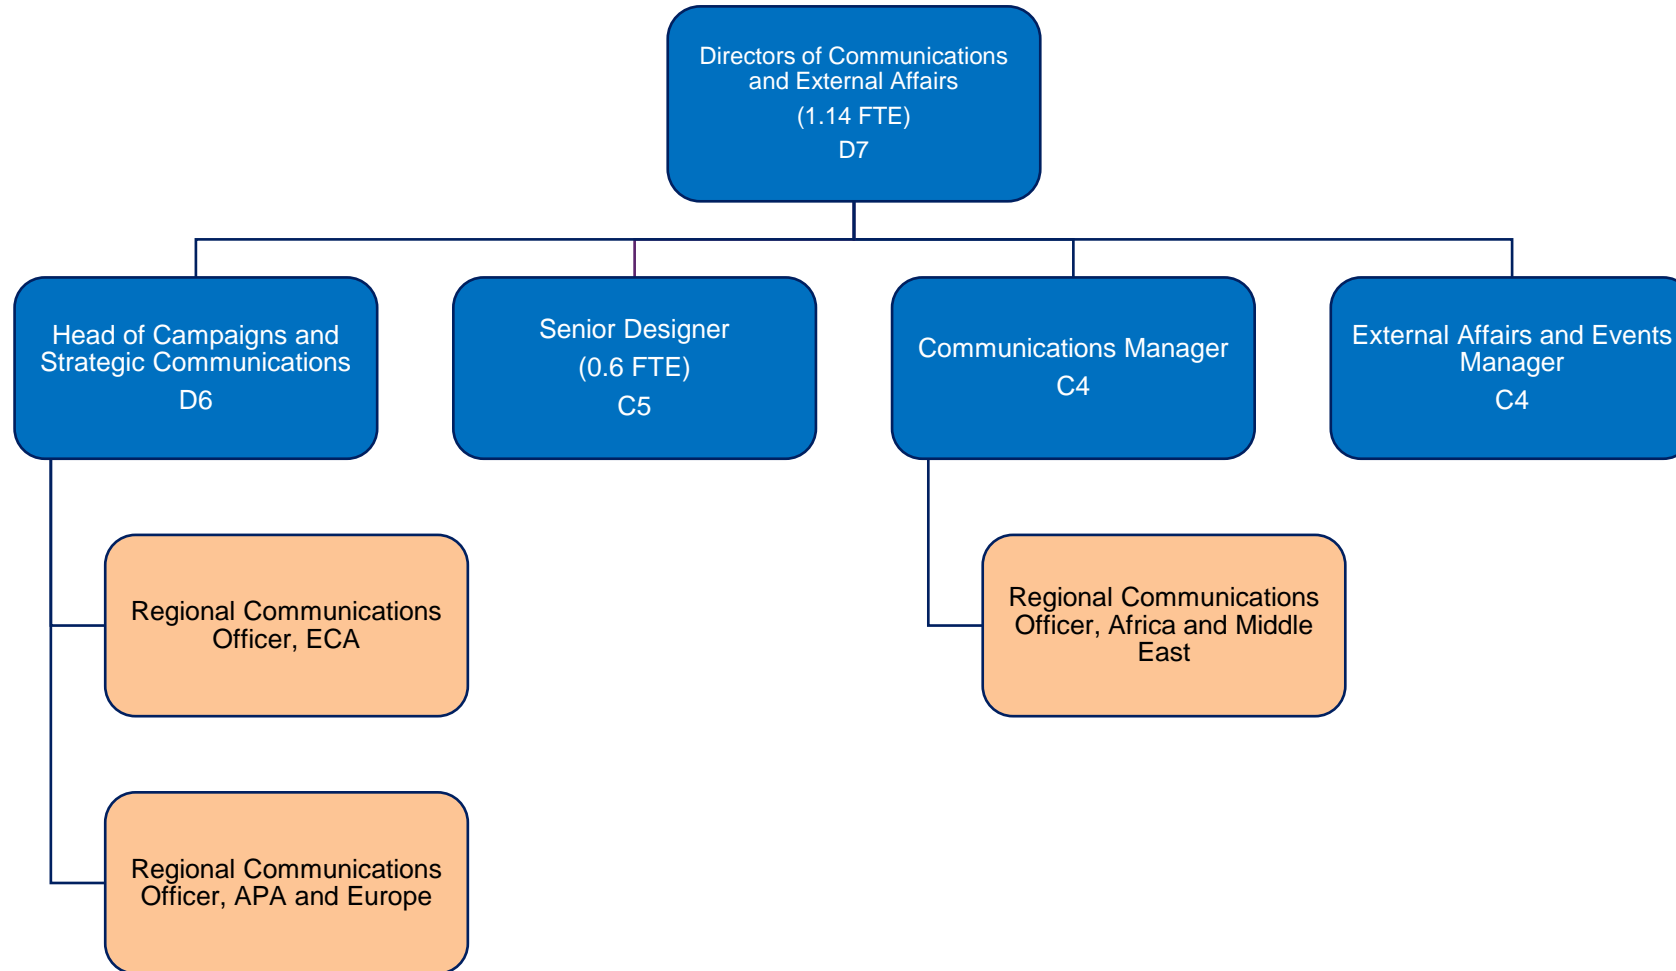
Directors of Communications and External Affairs
(1.14 FTE)
D7

Head of Campaigns and Strategic Communications
D6

Senior Designer
(0.6 FTE)
C5

Communications Manager
C4

External Affairs and Events Manager
C4

Regional Communications Officer, ECA

Regional Communications Officer, Africa and Middle East

Regional Communications Officer, APA and Europe